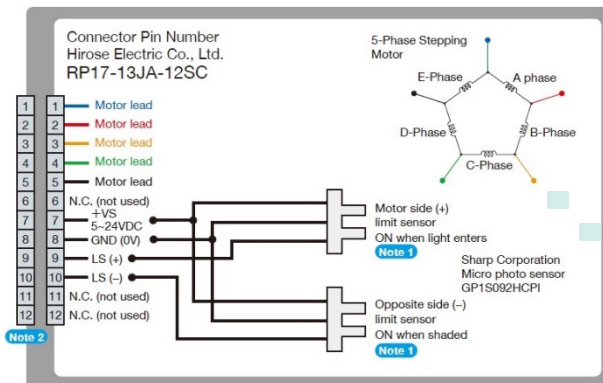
Connector Pin Number
Hirose Electric Co., Ltd.
RP17-13JA-12SC

5-Phase Stepping Motor

E-Phase
A phase
D-Phase
B-Phase
C-Phase

| 1 | 1 | Motor lead |
|---|---|---|
| 2 | 2 | Motor lead |
| 3 | 3 | Motor lead |
| 4 | 4 | Motor lead |
| 5 | 5 | Motor lead |
| 6 | 6 | N.C. (not used) |
| 7 | 7 | +VS 5~24VDC |
| 8 | 8 | GND (0V) |
| 9 | 9 | LS (+) |
| 10 | 10 | LS (–) |
| 11 | 11 | N.C. (not used) |
| 12 | 12 | N.C. (not used) |

Note 2

Motor side (+) limit sensor
ON when light enters
Note 1

Sharp Corporation
Micro photo sensor
GP1S092HCPI

Opposite side (–) limit sensor
ON when shaded
Note 1